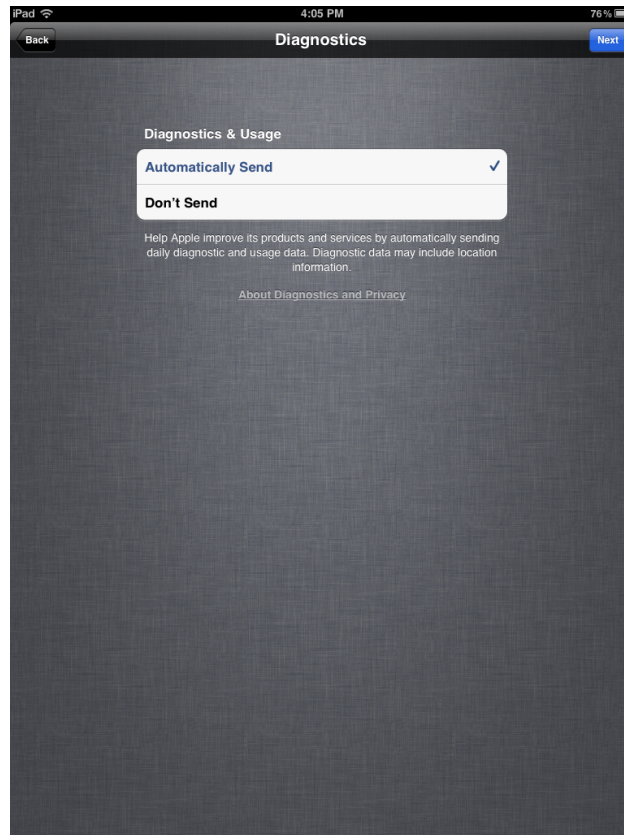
iPad
4:05 PM
76%

Back
Diagnostics
Next

Diagnostics & Usage

Automatically Send ✓

Don't Send

Help Apple improve its products and services by automatically sending daily diagnostic and usage data. Diagnostic data may include location information.

About Diagnostics and Privacy